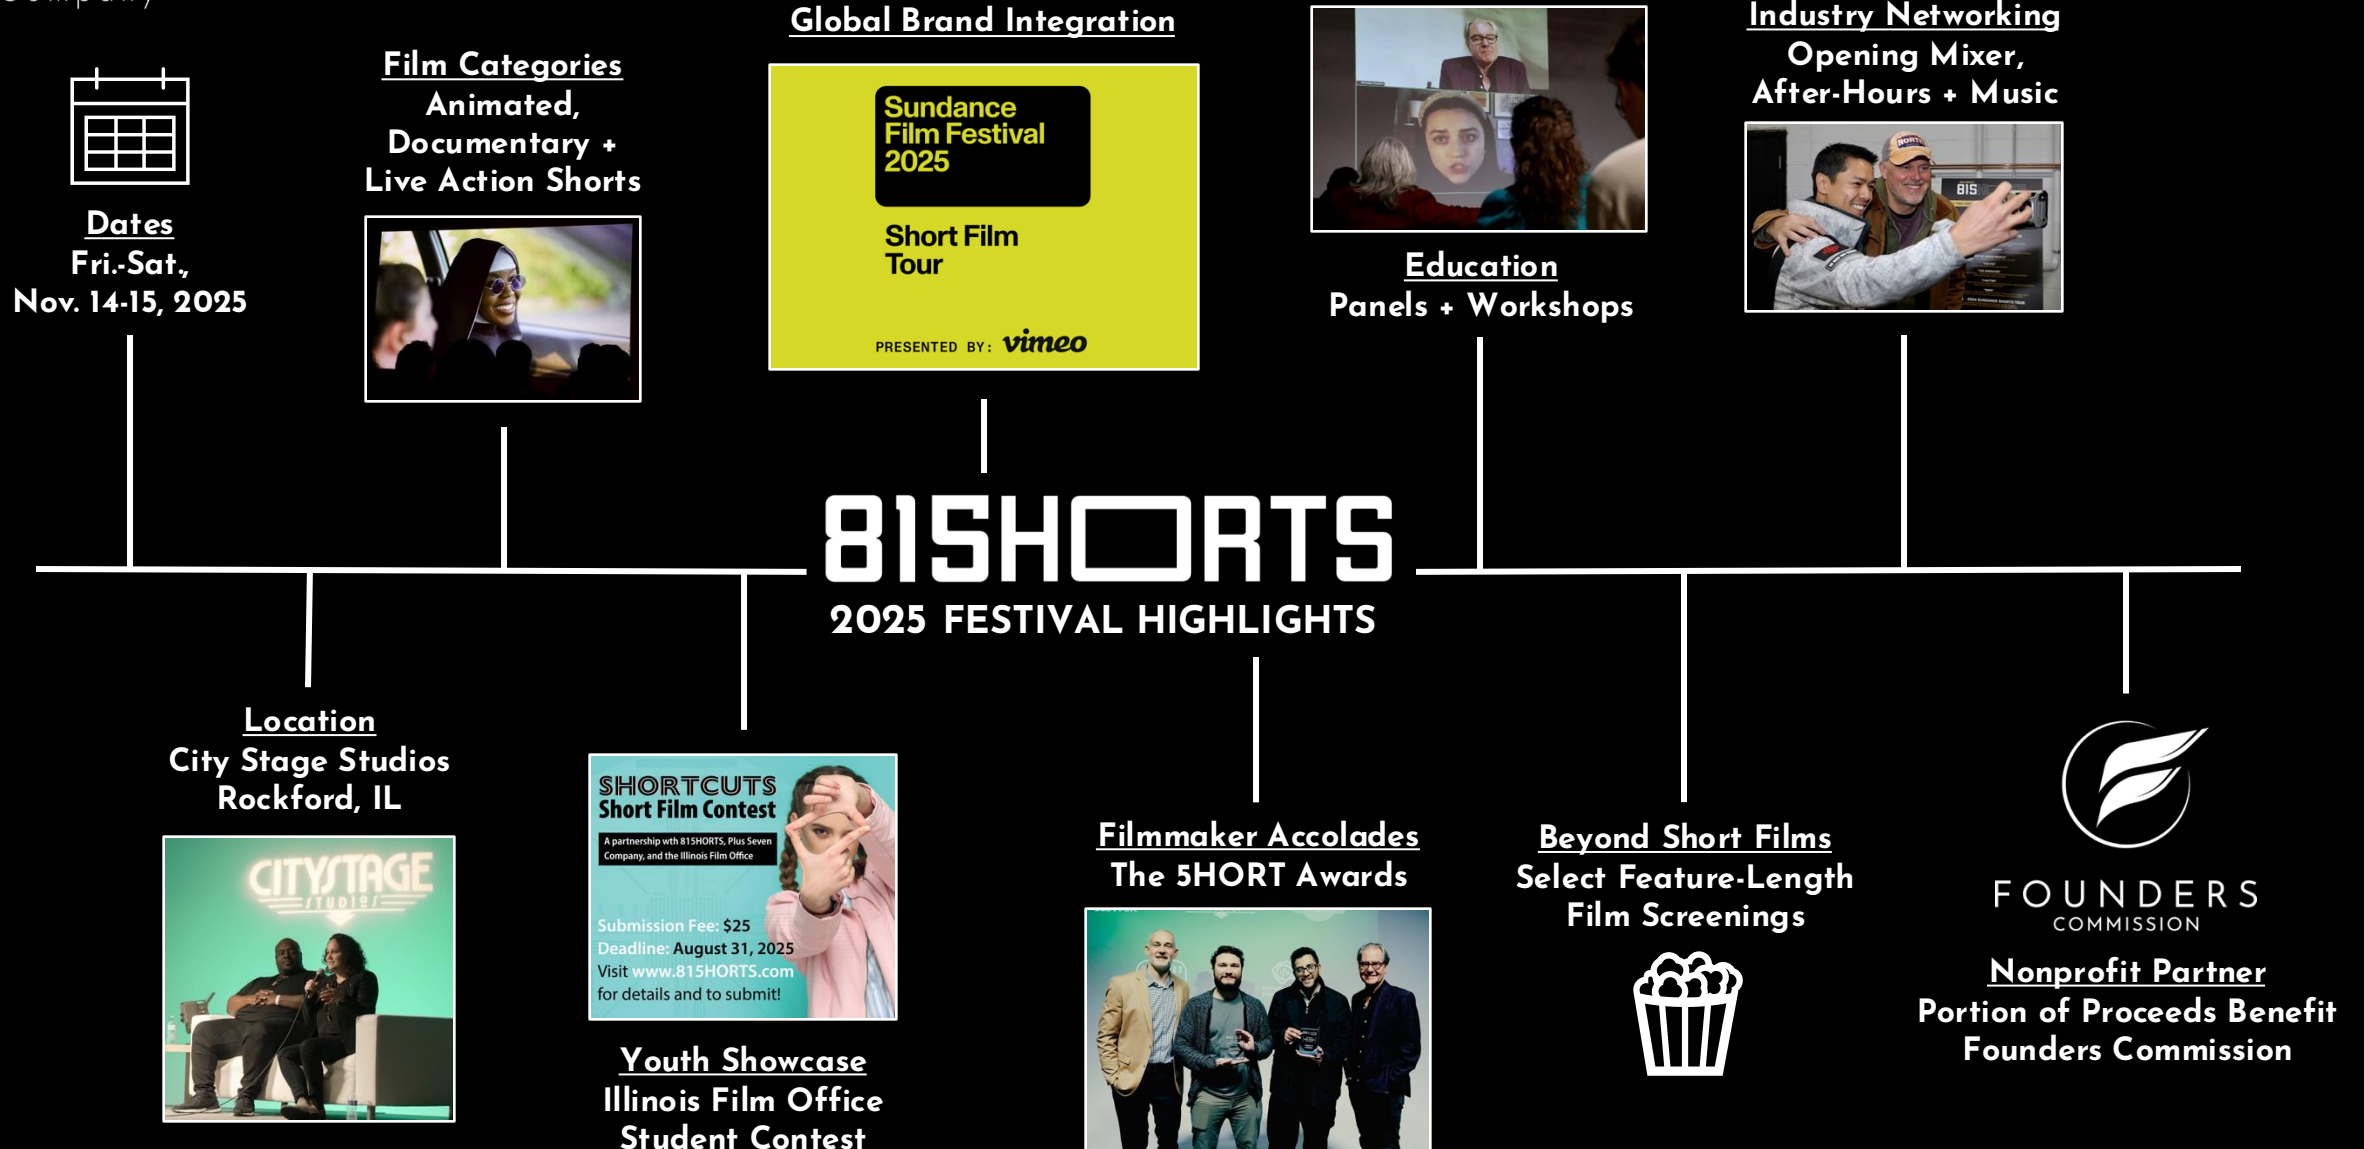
Dates
Fri.-Sat.,
Nov. 14-15, 2025

Film Categories
Animated,
Documentary +
Live Action Shorts

Global Brand Integration

Sundance Film Festival 2025

Short Film Tour

PRESENTED BY: vimeo

Education
Panels + Workshops

Industry Networking
Opening Mixer,
After-Hours + Music

815

815HORTS
2025 FESTIVAL HIGHLIGHTS

Location
City Stage Studios
Rockford, IL

CITYSTAGE STUDIOS

SHORTCUTS
Short Film Contest
A partnership with 815HORTS, Plus Seven Company, and the Illinois Film Office
Submission Fee: $25
Deadline: August 31, 2025
Visit www.815HORTS.com for details and to submit!

Youth Showcase
Illinois Film Office
Student Contest

Filmmaker Accolades
The 5HORT Awards

Beyond Short Films
Select Feature-Length
Film Screenings

FOUNDERS
COMMISSION

Nonprofit Partner
Portion of Proceeds Benefit
Founders Commission